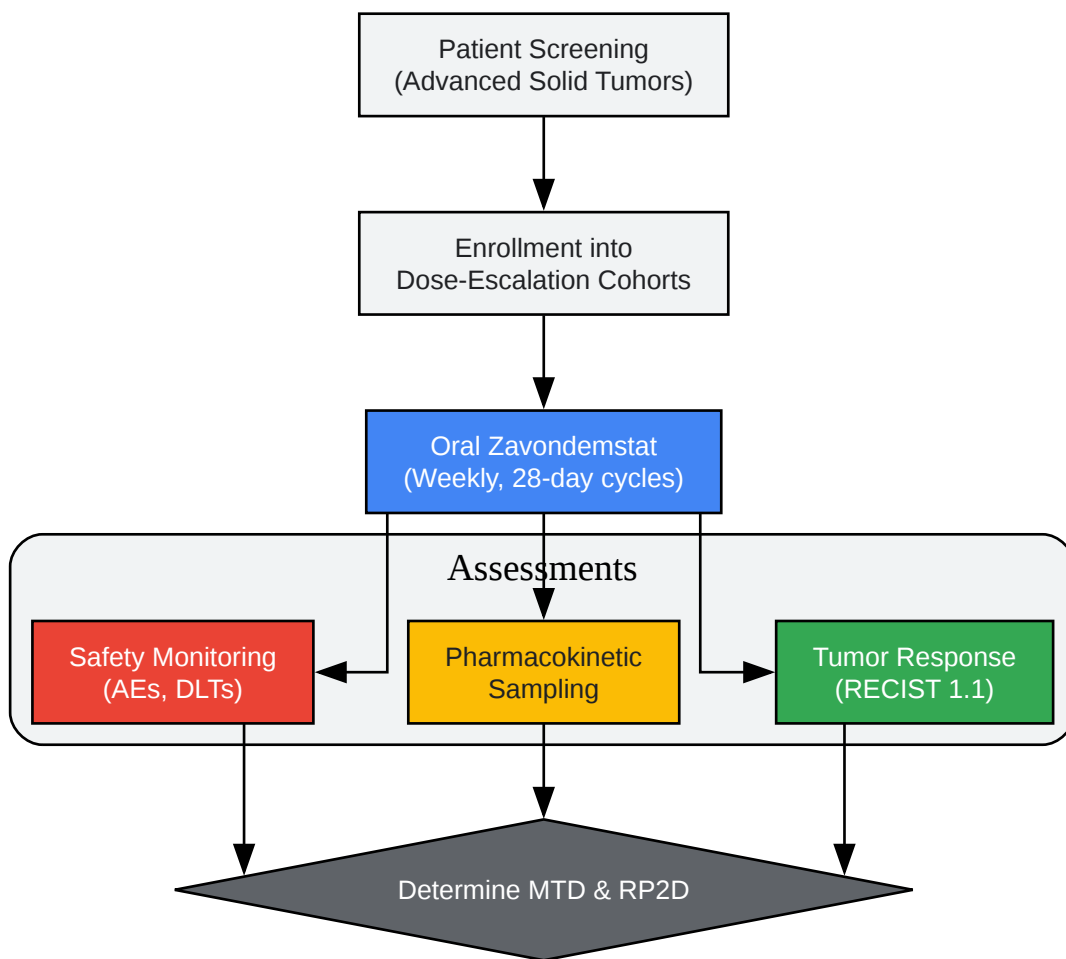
Patient Screening
(Advanced Solid Tumors)

Enrollment into
Dose-Escalation Cohorts

Oral Zavondemstat
(Weekly, 28-day cycles)

Assessments

Safety Monitoring
(AEs, DLTs)

Pharmacokinetic
Sampling

Tumor Response
(RECIST 1.1)

Determine MTD & RP2D